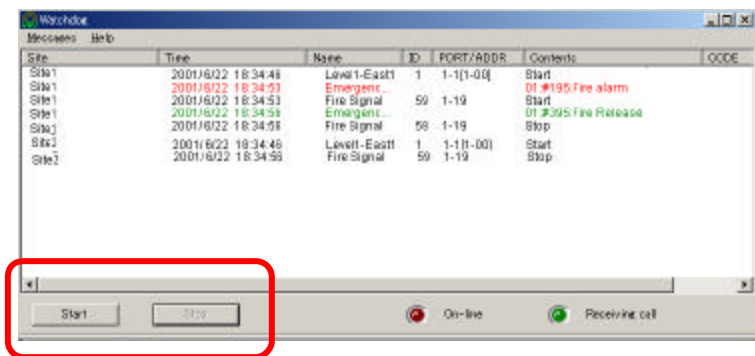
Watchdog

Messages Help

| Site | Time | Name | ID | PORT/ADDR | Contents | CODE |
|---|---|---|---|---|---|---|
| Site1 | 2001/6/22 18:34:46 | Level1-East1 | 1 | 1-1[1-00] | Start | |
| Site1 | 2001/6/22 18:34:53 | Emergenc... | | | 01 #195:Fire alarm | |
| Site1 | 2001/6/22 18:34:53 | Fire Signal | 59 | 1-19 | Start | |
| Site1 | 2001/6/22 18:34:56 | Emergenc... | | | 01 #395:Fire Release | |
| Site1 | 2001/6/22 18:34:58 | Fire Signal | 59 | 1-19 | Stop | |
| Site2 | 2001/6/22 18:34:46 | Level1-East1 | 1 | 1-1[1-00] | Start | |
| Site2 | 2001/6/22 18:34:56 | Fire Signal | 59 | 1-19 | Stop | |

Start Stop On-line Receiving call